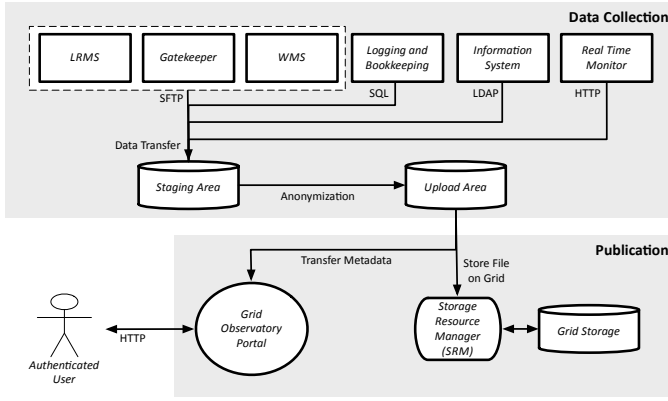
Data Collection

LRMS

Gatekeeper

WMS

Logging and Bookkeeping

Information System

Real Time Monitor

SFTP

SQL

LDAP

HTTP

Data Transfer

Staging Area

Anonymization

Upload Area

Publication

Transfer Metadata

Store File on Grid

Grid Observatory Portal

Storage Resource Manager (SRM)

Grid Storage

HTTP

Authenticated User